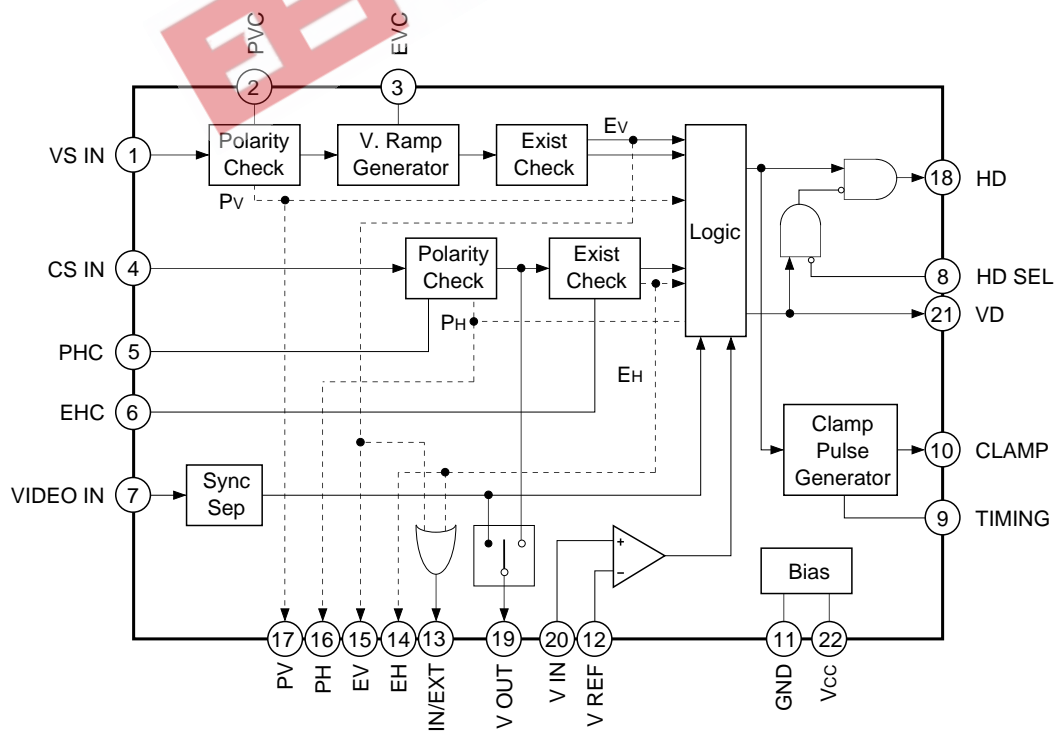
PVC
EVC
2
3
VS IN
1
Polarity Check
V. Ramp Generator
Exist Check
EV
Logic
18
HD
PV
CS IN
4
Polarity Check
Exist Check
8
HD SEL
21
VD
PHC
5
PH
EH
EHC
6
Clamp Pulse Generator
10
CLAMP
VIDEO IN
7
Sync Sep
9
TIMING
+
−
Bias
17
16
15
14
13
19
20
12
11
22
PV
PH
EV
EH
IN/EXT
V OUT
V IN
V REF
GND
VCC